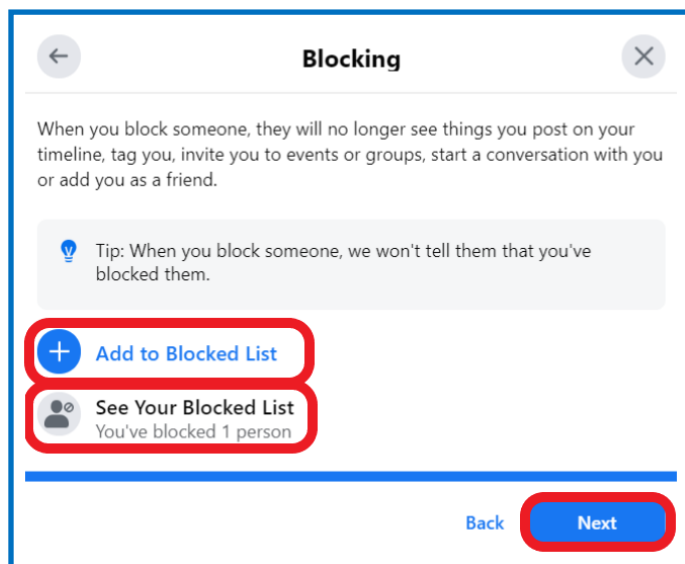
Blocking

When you block someone, they will no longer see things you post on your timeline, tag you, invite you to events or groups, start a conversation with you or add you as a friend.

Tip: When you block someone, we won't tell them that you've blocked them.

Add to Blocked List

See Your Blocked List
You've blocked 1 person

Back

Next